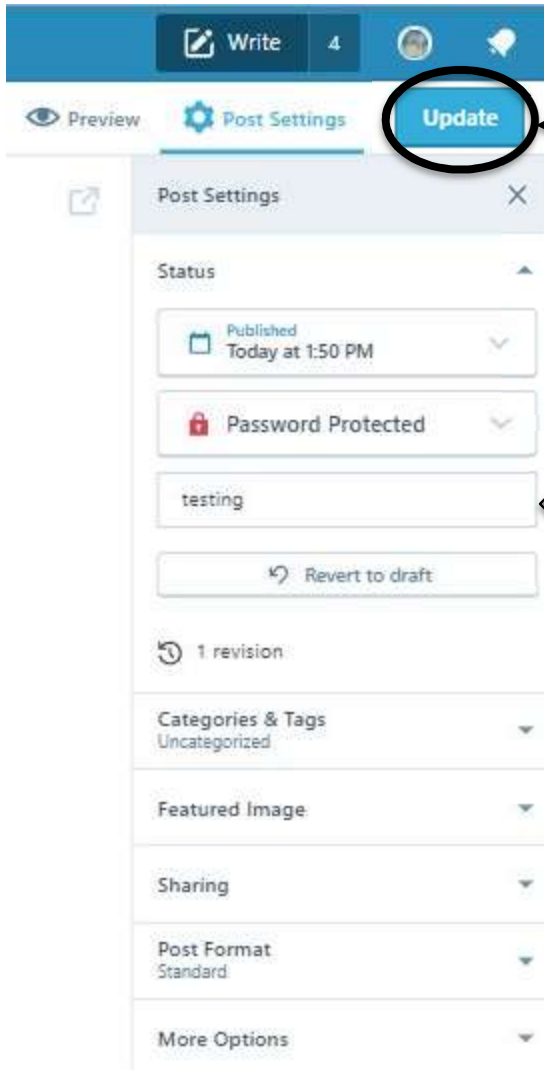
Write 4

Preview Post Settings Update

Post Settings ×

Status

Published
Today at 1:50 PM

Password Protected

testing

Revert to draft

1 revision

Categories & Tags
Uncategorized

Featured Image

Sharing

Post Format
Standard

More Options